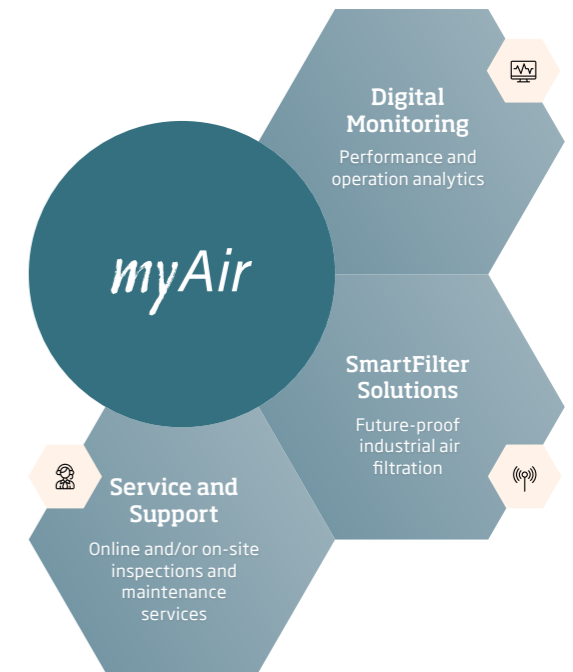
Digital Monitoring

Performance and operation analytics

myAir

SmartFilter Solutions

Future-proof industrial air filtration

Service and Support

Online and/or on-site inspections and maintenance services